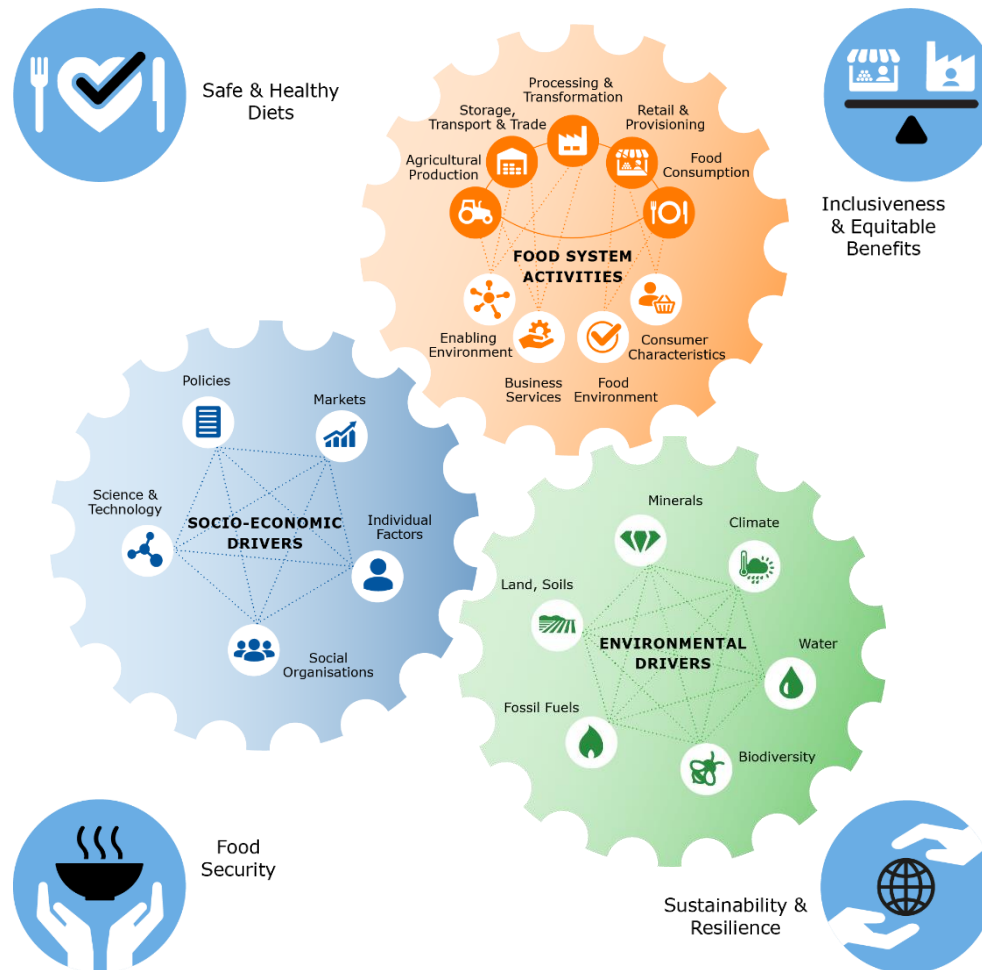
Safe & Healthy Diets

Processing & Transformation

Storage, Transport & Trade

Retail & Provisioning

Agricultural Production

Food Consumption

FOOD SYSTEM ACTIVITIES

Enabling Environment

Consumer Characteristics

Business Services

Food Environment

Inclusiveness & Equitable Benefits

Policies

Markets

Science & Technology

SOCIO-ECONOMIC DRIVERS

Individual Factors

Social Organisations

Minerals

Climate

Land, Soils

ENVIRONMENTAL DRIVERS

Water

Fossil Fuels

Biodiversity

Food Security

Sustainability & Resilience